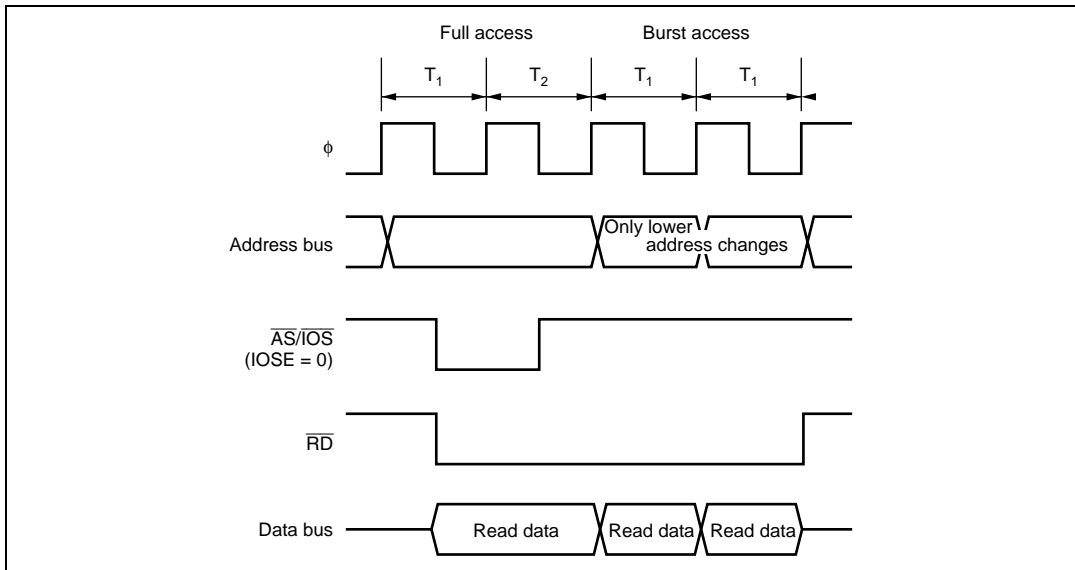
Full access

Burst access

$T_1$

$T_2$

$T_1$

$T_1$

$\phi$

Address bus

Only lower address changes

$\overline{AS}/\overline{IOS}$ (IOSE = 0)

$\overline{RD}$

Data bus

Read data

Read data

Read data